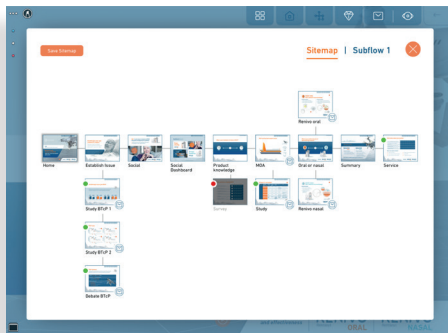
Save Sitemap

Sitemap | Subflow 1

Home

Establish Issue

Social

Social Dashboard

Product knowledge

MOA

Oral or nasal

Summary

Service

Remeo oral

Survey

Study

Remeo nasal

Study BTcP

Study BTcP 2

Debate BTcP